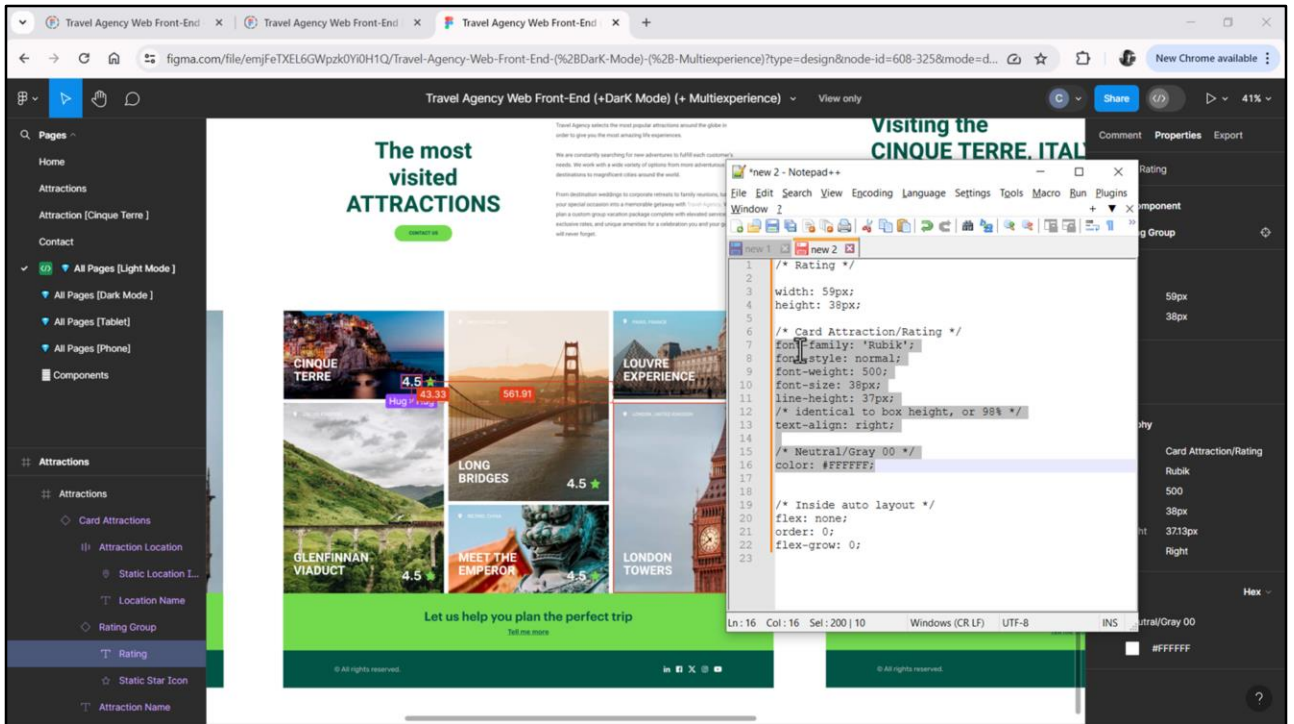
Travel Agency Web Front-End × | Travel Agency Web Front-End × | Travel Agency Web Front-End × +

figma.com/file/emjFeTXEL6GWpzk0Yi0H1Q/Travel-Agency-Web-Front-End-(%2BDarK-Mode)-(%2B-Multiexperience)?type=design&node-id=608-325&mode=d...

New Chrome available

Travel Agency Web Front-End (+DarK Mode) (+ Multiexperience) View only

Share 41%

Pages
Home
Attractions
Attraction [Cinque Terre ]
Contact
All Pages [Light Mode ]
All Pages [Dark Mode ]
All Pages [Tablet]
All Pages [Phone]
Components

Attractions
Attractions
Card Attractions
Attraction Location
Static Location I...
Location Name
Rating Group
Rating
Static Star Icon
Attraction Name

The most visited ATTRACTIONS

CONTACT US

Visiting the CINQUE TERRE, ITAL

CINQUE TERRE 4.5
Hug 43.33
561.91
LOUVRE EXPERIENCE
GLENFINNAN VIADUCT 4.5
LONG BRIDGES 4.5
MEET THE EMPEROR 4.5
LONDON TOWERS

Let us help you plan the perfect trip
Tell me more

© All rights reserved.

Comment Properties Export
Rating
mponent
g Group
59px
38px
phy
Card Attraction/Rating
Rubik
500
38px
ht 37.13px
Right
Hex
utral/Gray 00
#FFFFFF

*new 2 - Notepad++
File Edit Search View Encoding Language Settings Tools Macro Run Plugins Window ?
new 1 new 2

1 /* Rating */
2
3 width: 59px;
4 height: 38px;
5
6 /* Card Attraction/Rating */
7 font-family: 'Rubik';
8 font-style: normal;
9 font-weight: 500;
10 font-size: 38px;
11 line-height: 37px;
12 /* identical to box height, or 98% */
13 text-align: right;
14
15 /* Neutral/Gray 00 */
16 color: #FFFFFF;
17
18
19 /* Inside auto layout */
20 flex: none;
21 order: 0;
22 flex-grow: 0;
23

Ln : 16 Col : 16 Sel : 200 | 10 Windows (CR LF) UTF-8 INS